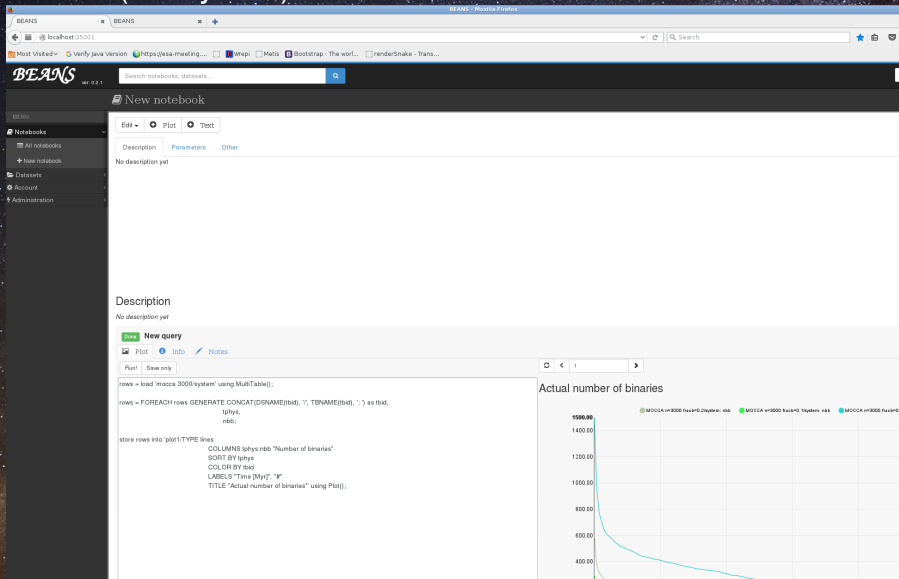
BEANS - Mozilla Firefox

BEANS × BEANS × +

localhost:25001

Search

Most Visited Verify Java Version https://esa-meeting.... Wrepi Metis Bootstrap · The worl... renderSnake - Trans...

BEANS ver. 0.2.1

Search notebooks, datasets...

New notebook

MENU

Notebooks

All notebooks

+ New notebook

Datasets

Account

Administration

Edit Plot Text

Description Parameters Other

No description yet

Description

No description yet

Done New query

Plot Info Notes

Run! Save only

rows = load 'mocca 3000/system' using MultiTable();

rows = FOREACH rows GENERATE CONCAT(DSNAME(tbid), '/', TBNAME(tbid), '. ') as tbid,
tphys,
nbb;

store rows into 'plot1/TYPE lines
COLUMNS tphys:nbb "Number of binaries"
SORT BY tphys
COLOR BY tbid
LABELS "Time [Myr]", "#"
TITLE "Actual number of binaries"' using Plot();

1

Actual number of binaries

MOCCA n=3000 fracb=0.2/system: nbb MOCCA n=3000 fracb=0.1/system: nbb MOCCA n=3000 fracb=0

1500.00
1400.00
1200.00
1000.00
800.00
600.00
400.00